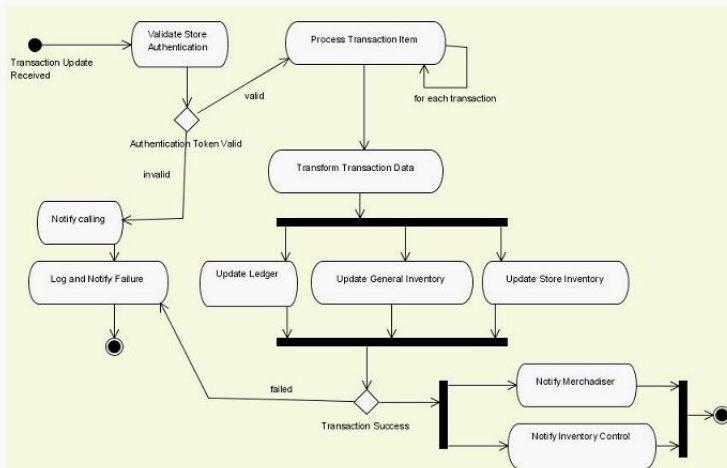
Transaction Update Received

Validate Store Authentication

Process Transaction Item

for each transaction

valid

Authentication Token Valid

invalid

Transform Transaction Data

Notify calling

Log and Notify Failure

Update Ledger

Update General Inventory

Update Store Inventory

failed

Transaction Success

Notify Merchadiser

Notify Inventory Control